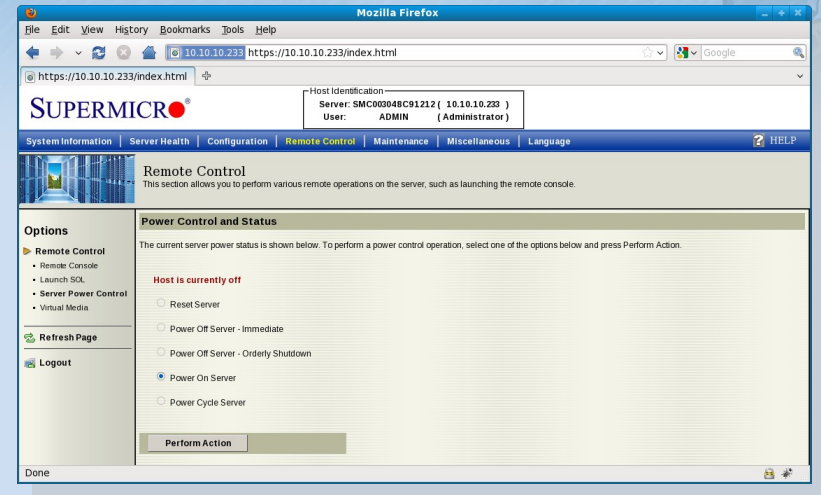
Mozilla Firefox

File Edit View History Bookmarks Tools Help

10.10.10.233 https://10.10.10.233/index.html

Google

https://10.10.10.233/index.html

SUPERMICRO®

Host Identification
Server: SMC003048C91212 ( 10.10.10.233 )
User: ADMIN (Administrator)

System Information | Server Health | Configuration | Remote Control | Maintenance | Miscellaneous | Language

HELP

Remote Control
This section allows you to perform various remote operations on the server, such as launching the remote console.

Options

Remote Control
• Remote Console
• Launch SOL
• Server Power Control
• Virtual Media

Refresh Page

Logout

Power Control and Status

The current server power status is shown below. To perform a power control operation, select one of the options below and press Perform Action.

Host is currently off

Reset Server

Power Off Server - Immediate

Power Off Server - Orderly Shutdown

Power On Server

Power Cycle Server

Perform Action

Done